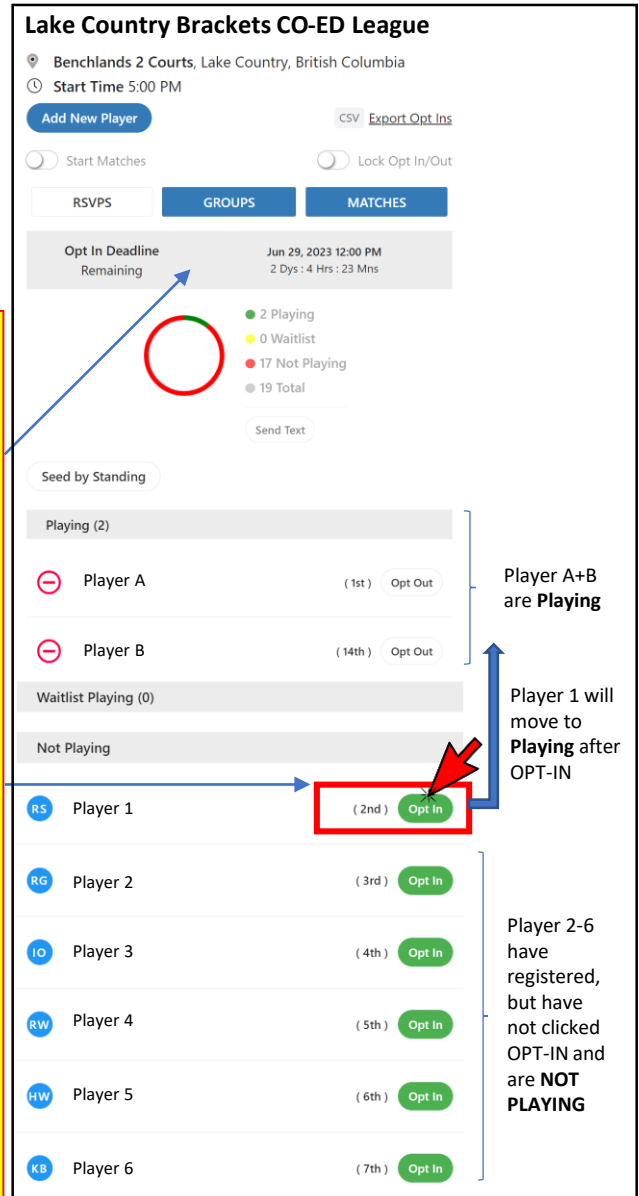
Lake Country Brackets CO-ED League

Benchlands 2 Courts, Lake Country, British Columbia

Start Time 5:00 PM

Add New Player

CSV Export Opt Ins

Start Matches

Lock Opt In/Out

RSVPS

GROUPS

MATCHES

Opt In Deadline
Remaining

Jun 29, 2023 12:00 PM
2 Dys : 4 Hrs : 23 Mns

2 Playing
0 Waitlist
17 Not Playing
19 Total

Send Text

Seed by Standing

Playing (2)

Player A (1st) Opt Out

Player B (14th) Opt Out

Player A+B are **Playing**

Waitlist Playing (0)

Player 1 will move to **Playing** after OPT-IN

Not Playing

RS Player 1 (2nd) Opt In

RG Player 2 (3rd) Opt In

IO Player 3 (4th) Opt In

RW Player 4 (5th) Opt In

HW Player 5 (6th) Opt In

KB Player 6 (7th) Opt In

Player 2-6 have registered, but have not clicked OPT-IN and are **NOT PLAYING**